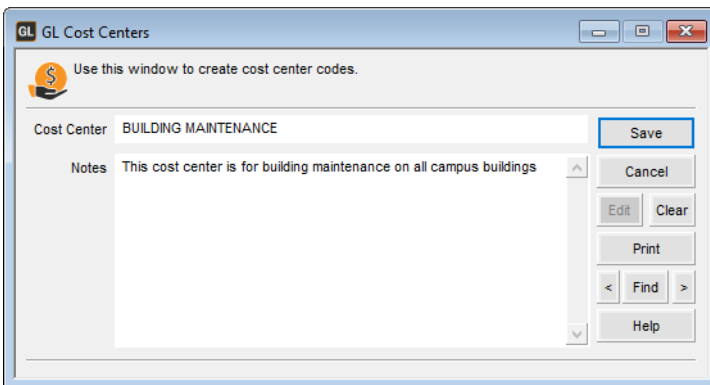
GL GL Cost Centers

Use this window to create cost center codes.

Cost Center BUILDING MAINTENANCE

Notes This cost center is for building maintenance on all campus buildings

Save
Cancel
Edit
Clear
Print
<
Find
>
Help